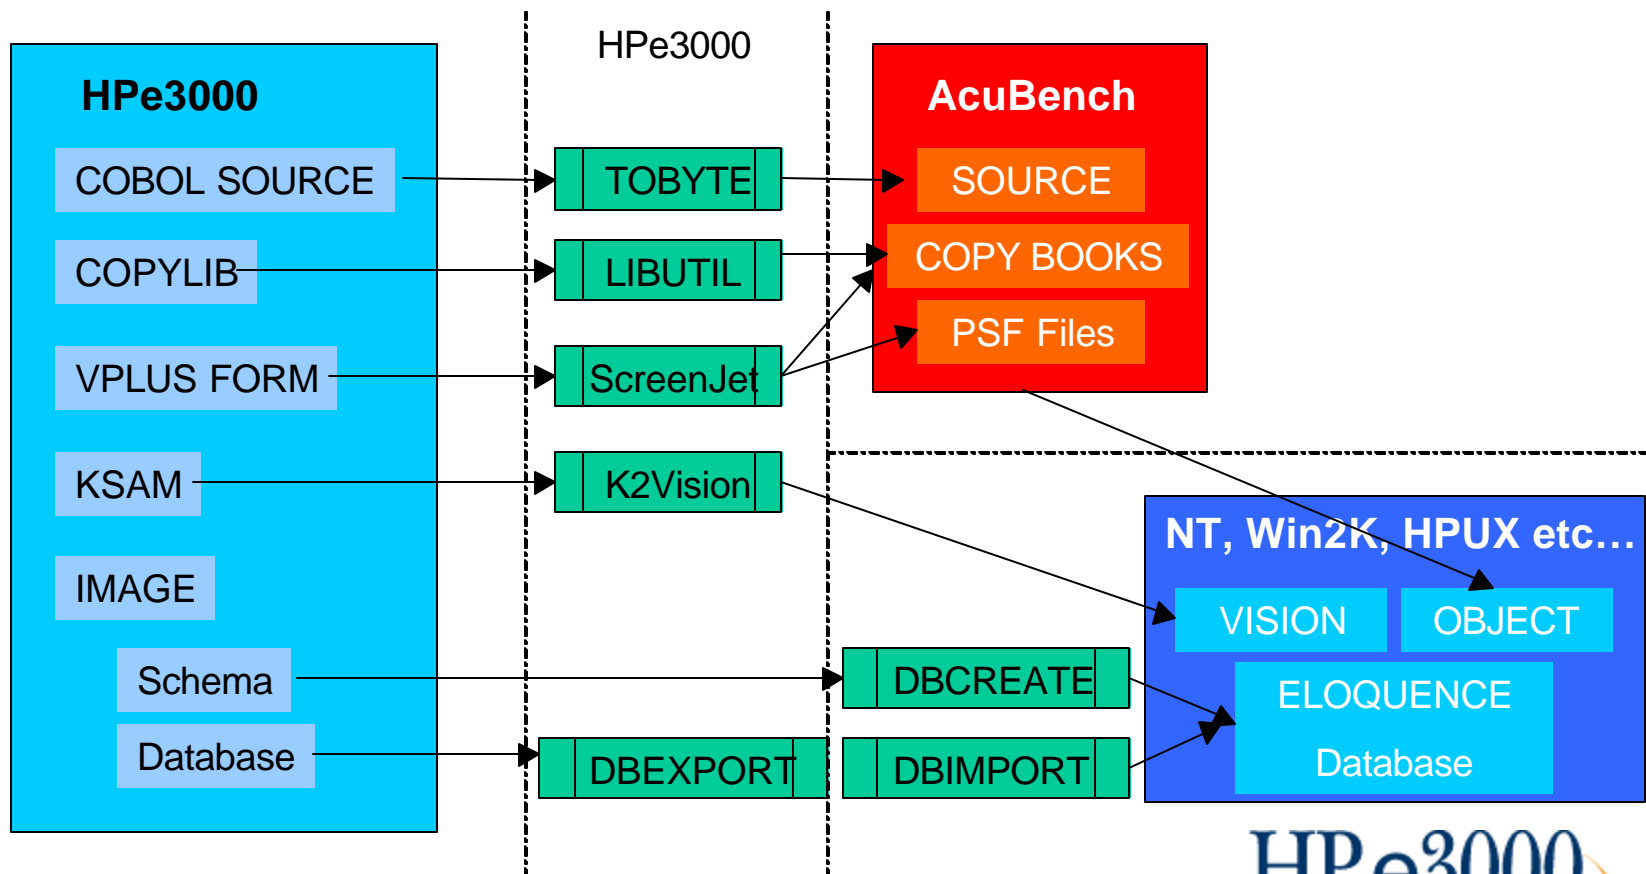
HPe3000

HPe3000

COBOL SOURCE

COPYLIB

VPLUS FORM

KSAM

IMAGE

Schema

Database

TOBYTE

LIBUTIL

ScreenJet

K2Vision

AcuBench

SOURCE

COPY BOOKS

PSF Files

NT, Win2K, HPUX etc…

VISION

OBJECT

ELOQUENCE

Database

DBCREATE

DBEXPORT

DBIMPORT

HPe3000